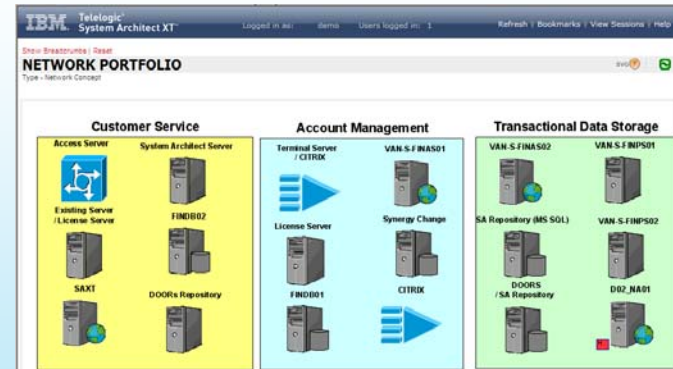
IBM Telelogic System Architect XT

Logged in as: demo Users logged in: 1

Refresh | Bookmarks | View Sessions | Help

Show Breadcrumbs | Reset

NETWORK PORTFOLIO

Type - Network Concept

SVG

Customer Service

Access Server

System Architect Server

Existing Server / License Server

FINDB02

SAXT

DOORs Repository

Account Management

Terminal Server / CITRIX

VAN-S-FINAS01

Synergy Change

License Server

FINDB01

CITRIX

Transactional Data Storage

VAN-S-FINAS02

VAN-S-FINPS01

SA Repository (MS SQL)

VAN-S-FINPS02

DOORS / SA Repository

D02_NA01